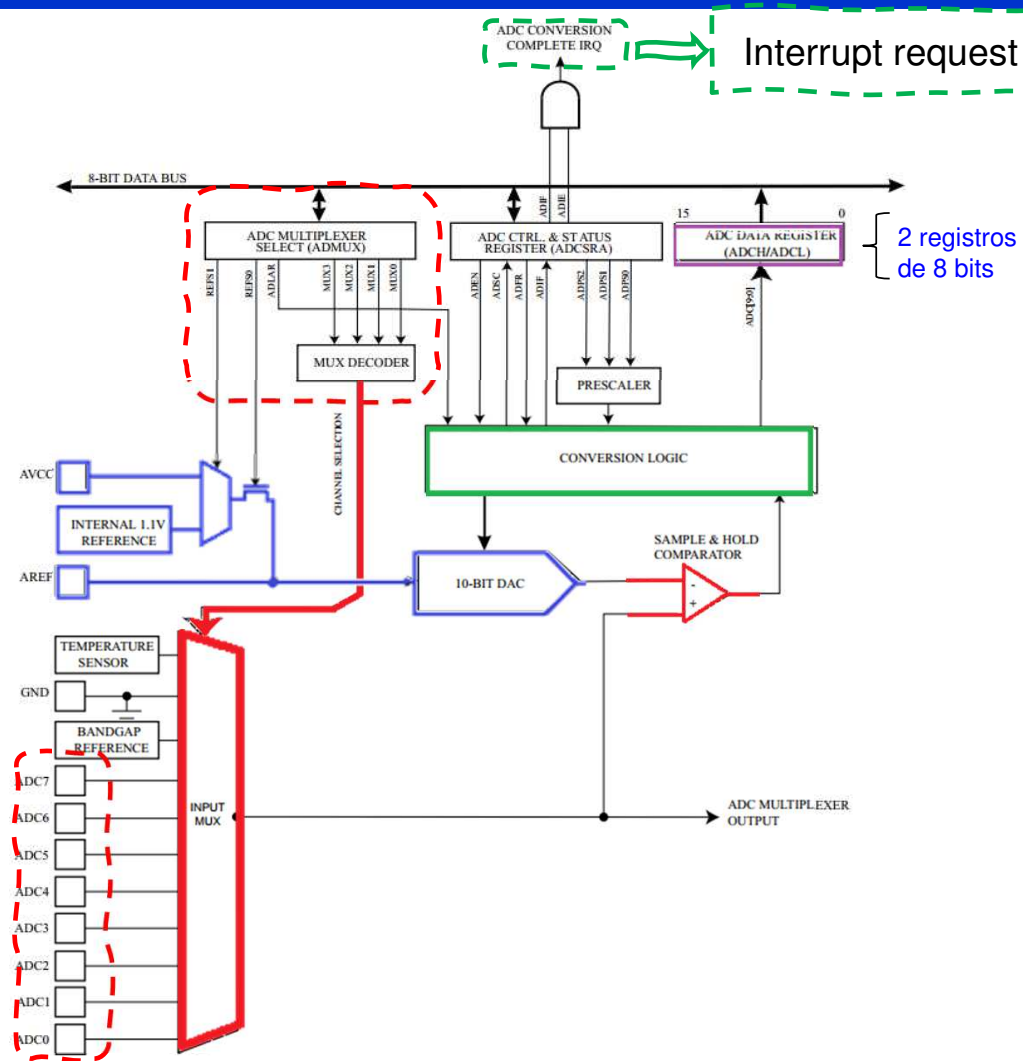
ADC CONVERSION COMPLETE IRQ

Interrupt request

8-BIT DATA BUS

ADIF
ADIE

15
0

ADC MULTIPLEXER SELECT (ADMUX)

ADC CTRL. & STATUS REGISTER (ADCSRA)

ADC DATA REGISTER (ADCH/ADCL)

2 registros de 8 bits

REFS1
REFS0
ADLAR
MUX3
MUX2
MUX1
MUX0

ADEN
ADSC
ADFR
ADIF
ADPS2
ADPS1
ADPS0

ADC[9:0]

MUX DECODER

PRESCALER

CHANNEL SELECTION

CONVERSION LOGIC

AVCC

INTERNAL 1.1V REFERENCE

AREF

10-BIT DAC

SAMPLE & HOLD COMPARATOR

-
+

TEMPERATURE SENSOR

GND

BANDGAP REFERENCE

ADC7
ADC6
ADC5
ADC4
ADC3
ADC2
ADC1
ADC0

INPUT MUX

ADC MULTIPLEXER OUTPUT